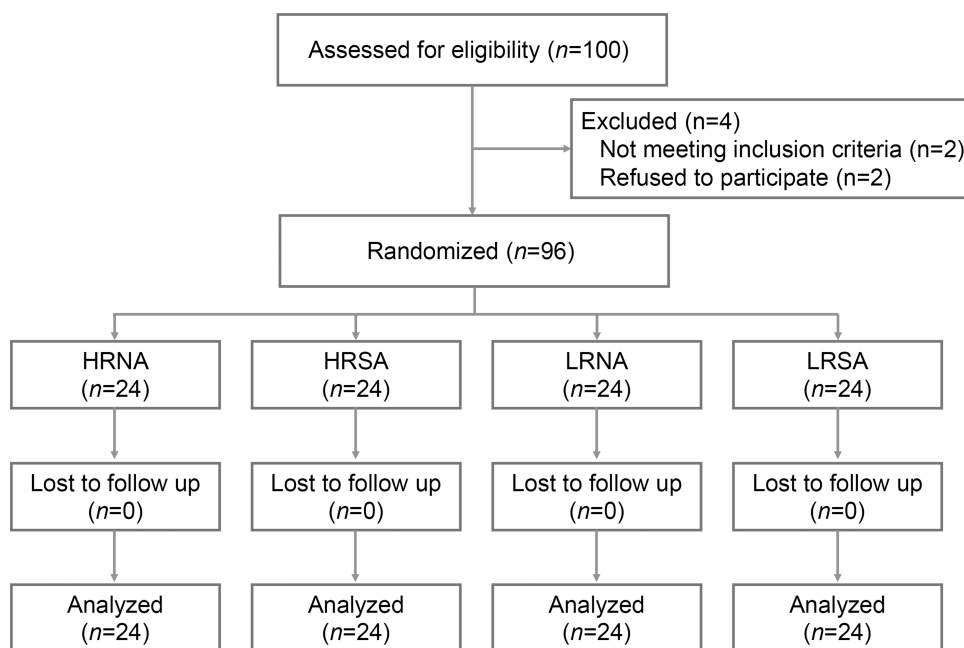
Assessed for eligibility ($n$=100)

Excluded (n=4)
Not meeting inclusion criteria (n=2)
Refused to participate (n=2)

Randomized ($n$=96)

HRNA
($n$=24)

HRSA
($n$=24)

LRNA
($n$=24)

LRSA
($n$=24)

Lost to follow up
($n$=0)

Lost to follow up
($n$=0)

Lost to follow up
($n$=0)

Lost to follow up
($n$=0)

Analyzed
($n$=24)

Analyzed
($n$=24)

Analyzed
($n$=24)

Analyzed
($n$=24)